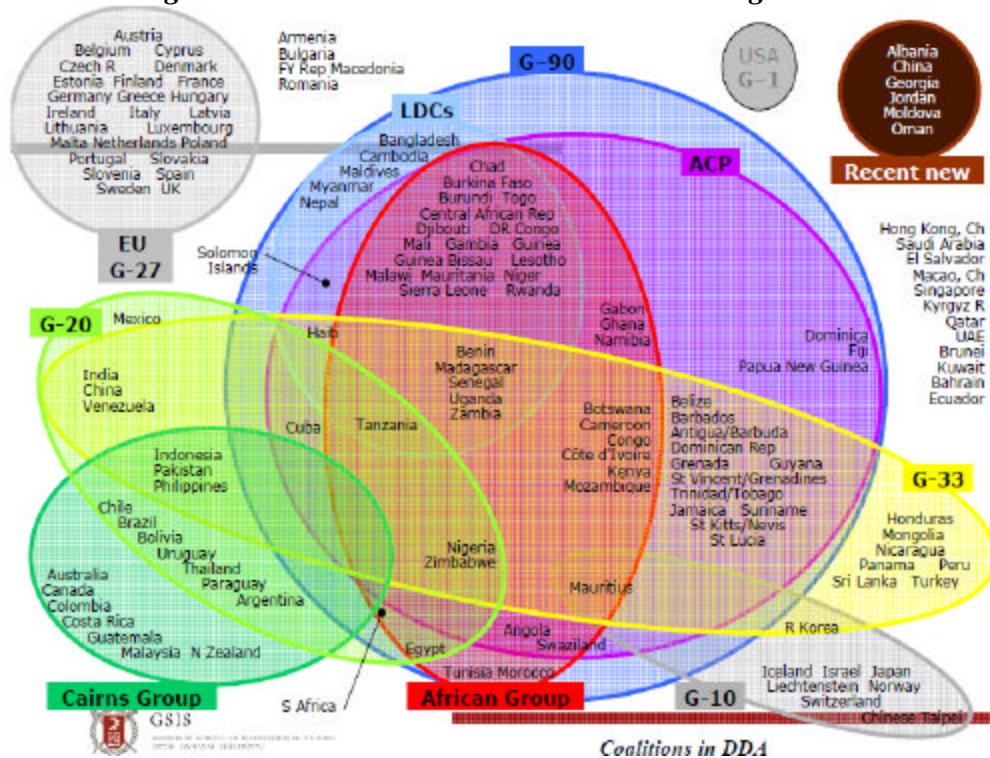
Austria
Belgium Cyprus
Czech R Denmark
Estonia Finland France
Germany Greece Hungary
Ireland Italy Latvia
Lithuania Luxembourg
Malta Netherlands Poland
Portugal Slovakia
Slovenia Spain
Sweden UK

EU
G-27

Armenia
Bulgaria
FY Rep Macedonia
Romania

G-90

USA
G-1

Albania
China
Georgia
Jordan
Moldova
Oman

Recent new

LDCs

Bangladesh
Cambodia
Maldives
Myanmar
Nepal

ACP

Chad
Burkina Faso
Burundi Togo
Central African Rep
Djibouti DR Congo
Mali Gambia Guinea
Guinea Bissau Lesotho
Malawi Mauritania Niger
Sierra Leone Rwanda

Solomon Islands

Hong Kong, Ch
Saudi Arabia
El Salvador
Macao, Ch
Singapore
Kyrgyz R
Qatar
UAE
Brunei
Kuwait
Bahrain
Ecuador

G-20

Mexico

Haiti

Gabon
Ghana
Namibia

Dominica
Fiji
Papua New Guinea

India
China
Venezuela

Benin
Madagascar
Senegal
Uganda
Zambia

Cuba

Tanzania

Botswana
Cameroon
Congo
Côte d'Ivoire
Kenya
Mozambique

Belize
Barbados
Antigua/Barbuda
Dominican Rep
Grenada Guyana
St Vincent/Grenadines
Trinidad/Tobago
Jamaica Suriname
St Kitts/Nevis
St Lucia

G-33

Indonesia
Pakistan
Philippines

Chile
Brazil
Bolivia
Uruguay
Thailand
Paraguay
Argentina

Australia
Canada
Colombia
Costa Rica
Guatemala
Malaysia N Zealand

Nigeria
Zimbabwe

Mauritius

Honduras
Mongolia
Nicaragua
Panama Peru
Sri Lanka Turkey

R Korea

Egypt

Angola
Swaziland

Tunisia Morocco

Iceland Israel Japan
Liechtenstein Norway
Switzerland
Chinese Taipei

Cairns Group

S Africa

African Group

G-10

GSIS

Coalitions in DDA